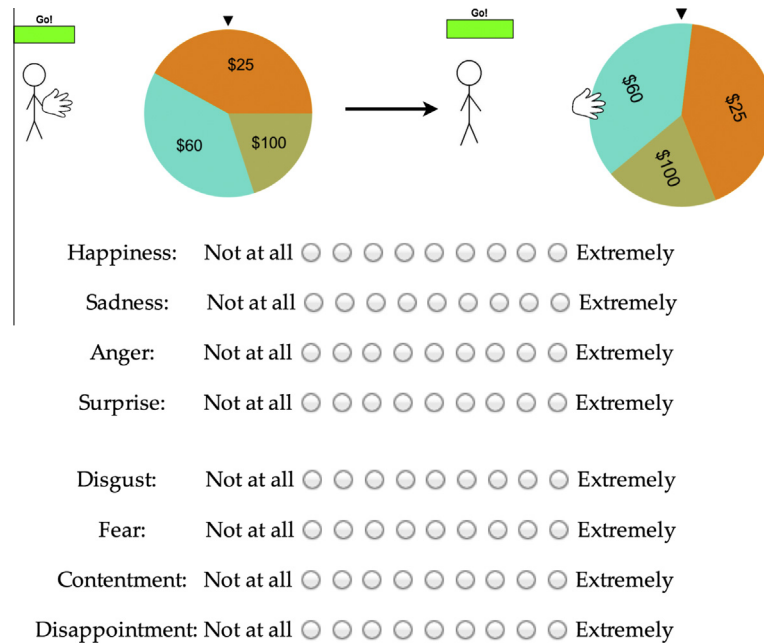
Go!

$25
$60
$100

Go!

$60
$25
$100

Happiness: Not at all Extremely

Sadness: Not at all Extremely

Anger: Not at all Extremely

Surprise: Not at all Extremely

Disgust: Not at all Extremely

Fear: Not at all Extremely

Contentment: Not at all Extremely

Disappointment: Not at all Extremely